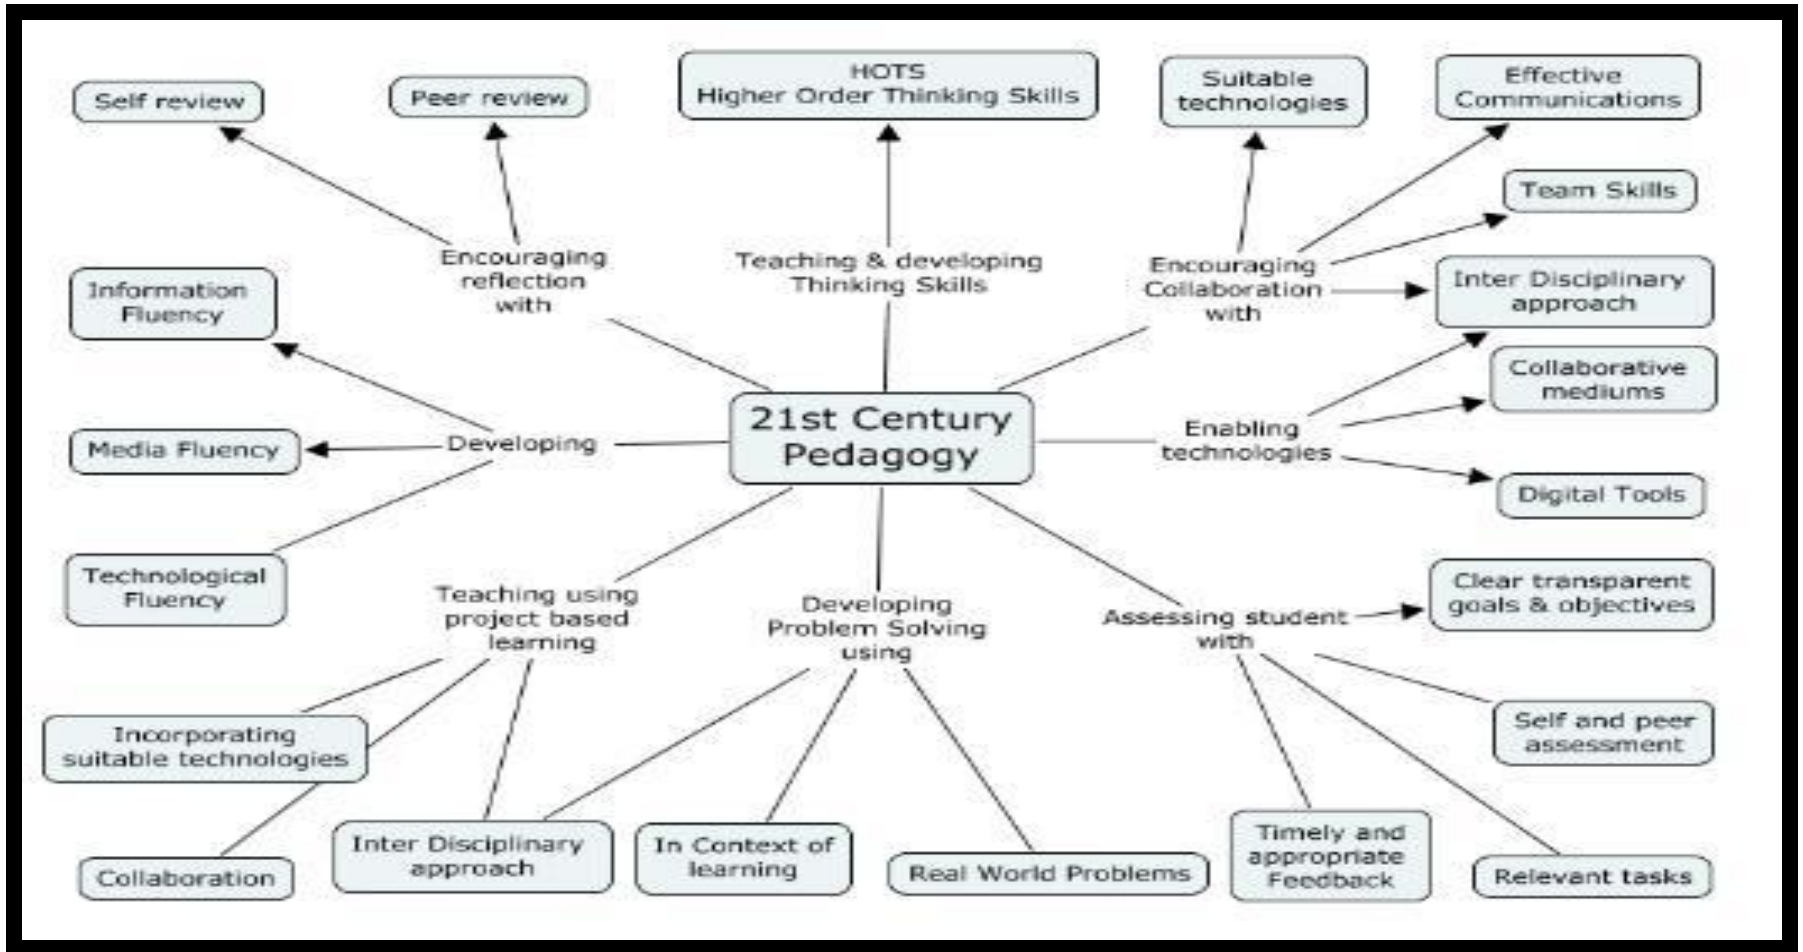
Self review

Peer review

HOTS
Higher Order Thinking Skills

Suitable technologies

Effective Communications

Team Skills

Encouraging reflection with

Teaching & developing Thinking Skills

Encouraging Collaboration with

Inter Disciplinary approach

Information Fluency

Collaborative mediums

21st Century Pedagogy

Media Fluency

Developing

Enabling technologies

Digital Tools

Technological Fluency

Teaching using project based learning

Developing Problem Solving using

Assessing student with

Clear transparent goals & objectives

Incorporating suitable technologies

Self and peer assessment

Collaboration

Inter Disciplinary approach

In Context of learning

Real World Problems

Timely and appropriate Feedback

Relevant tasks